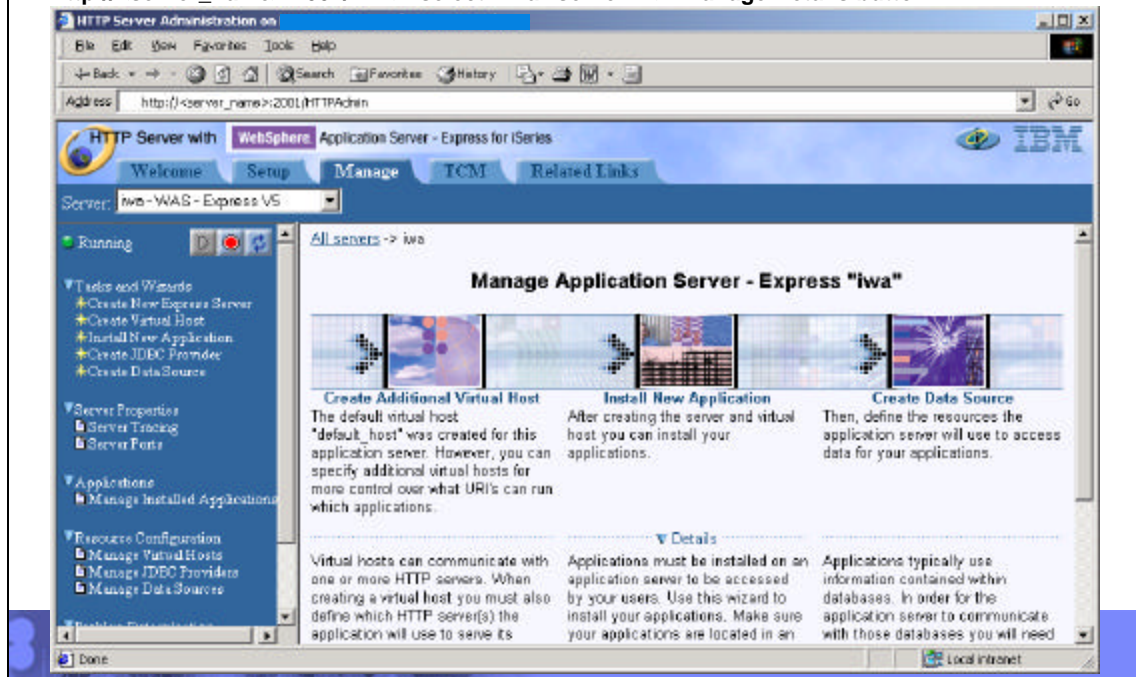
HTTP Server Administration on

File Edit View Favorites Tools Help

Back Search Favorites History

Address http://<server_name>:2001/HTTPAdmin

Go

HTTP Server with WebSphere Application Server - Express for iSeries

IBM

Welcome Setup Manage TCM Related Links

Server: iwa - WAS - Express V5

Running

Tasks and Wizards
Create New Express Server
Create Virtual Host
Install New Application
Create JDBC Provider
Create Data Source

Server Properties
Server Tracing
Server Ports

Applications
Manage Installed Applications

Resource Configuration
Manage Virtual Hosts
Manage JDBC Providers
Manage Data Sources

All servers -> iwa

Manage Application Server - Express "iwa"

Create Additional Virtual Host
The default virtual host "default_host" was created for this application server. However, you can specify additional virtual hosts for more control over what URI's can run which applications.

Install New Application
After creating the server and virtual host you can install your applications.

Create Data Source
Then, define the resources the application server will use to access data for your applications.

Details

Virtual hosts can communicate with one or more HTTP servers. When creating a virtual host you must also define which HTTP server(s) the application will use to serve its

Applications must be installed on an application server to be accessed by your users. Use this wizard to install your applications. Make sure your applications are located in an

Applications typically use information contained within databases. In order for the application server to communicate with those databases you will need

Done

Local intranet